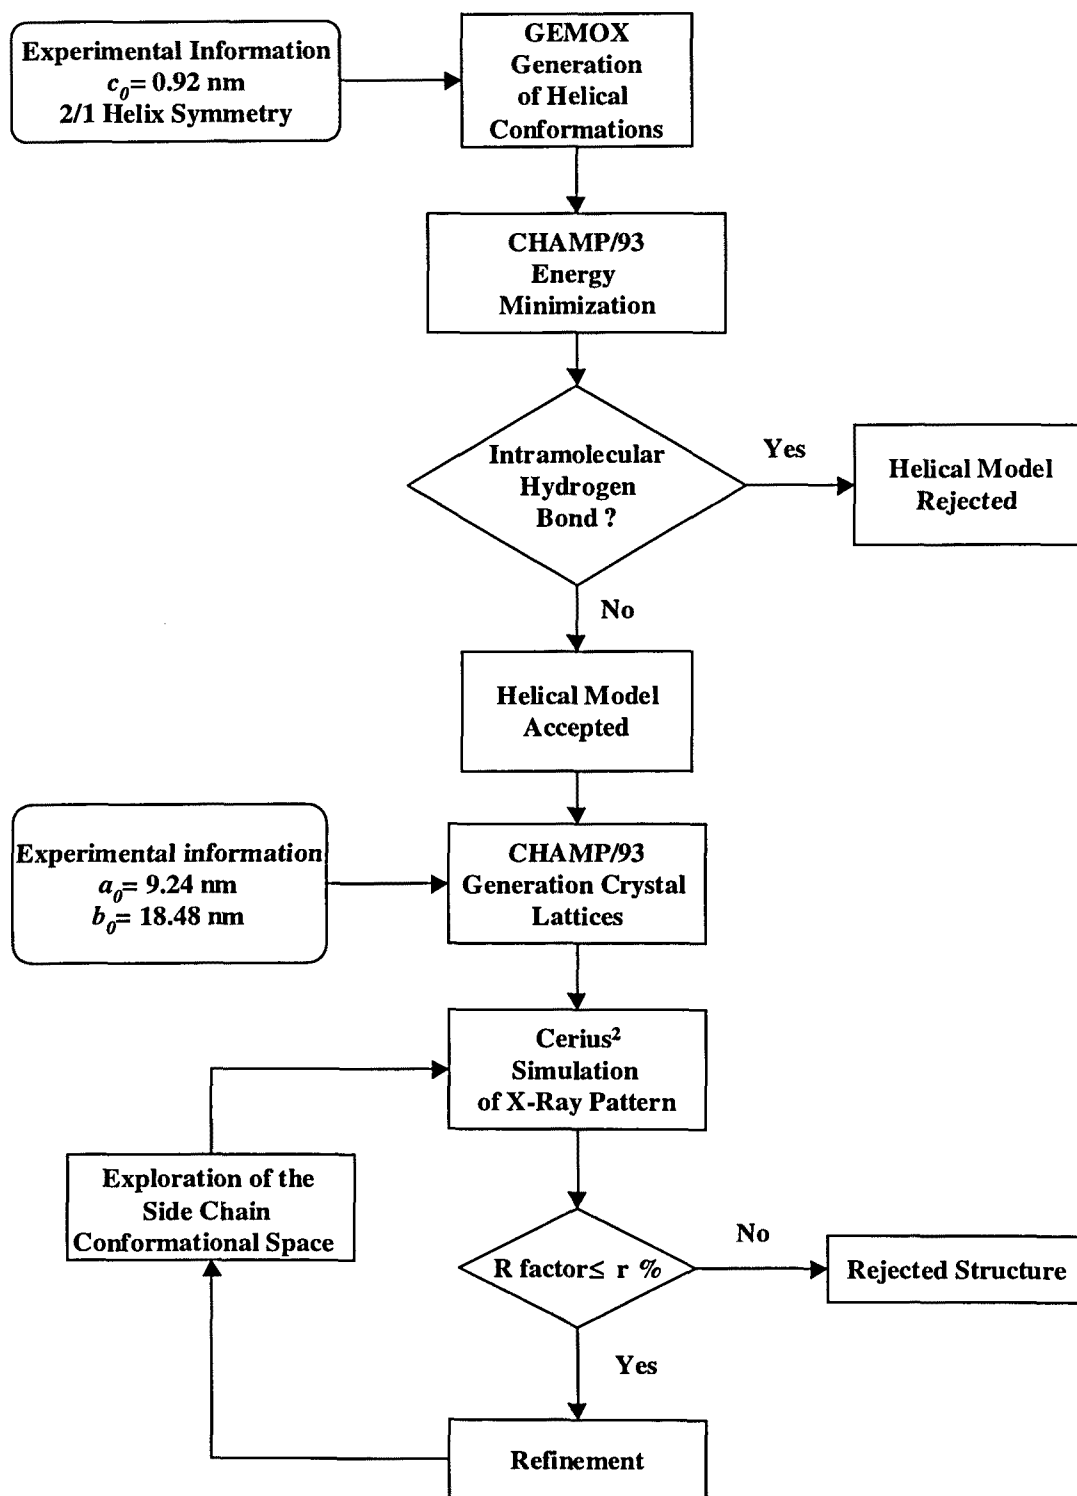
Experimental Information
$c_0$= 0.92 nm
2/1 Helix Symmetry

GEMOX
Generation
of Helical
Conformations

CHAMP/93
Energy
Minimization

Intramolecular
Hydrogen
Bond ?

Yes

Helical Model
Rejected

No

Helical Model
Accepted

Experimental information
$a_0$= 9.24 nm
$b_0$= 18.48 nm

CHAMP/93
Generation Crystal
Lattices

Cerius$^2$
Simulation
of X-Ray Pattern

Exploration of the
Side Chain
Conformational Space

R factor≤ r %

No

Rejected Structure

Yes

Refinement